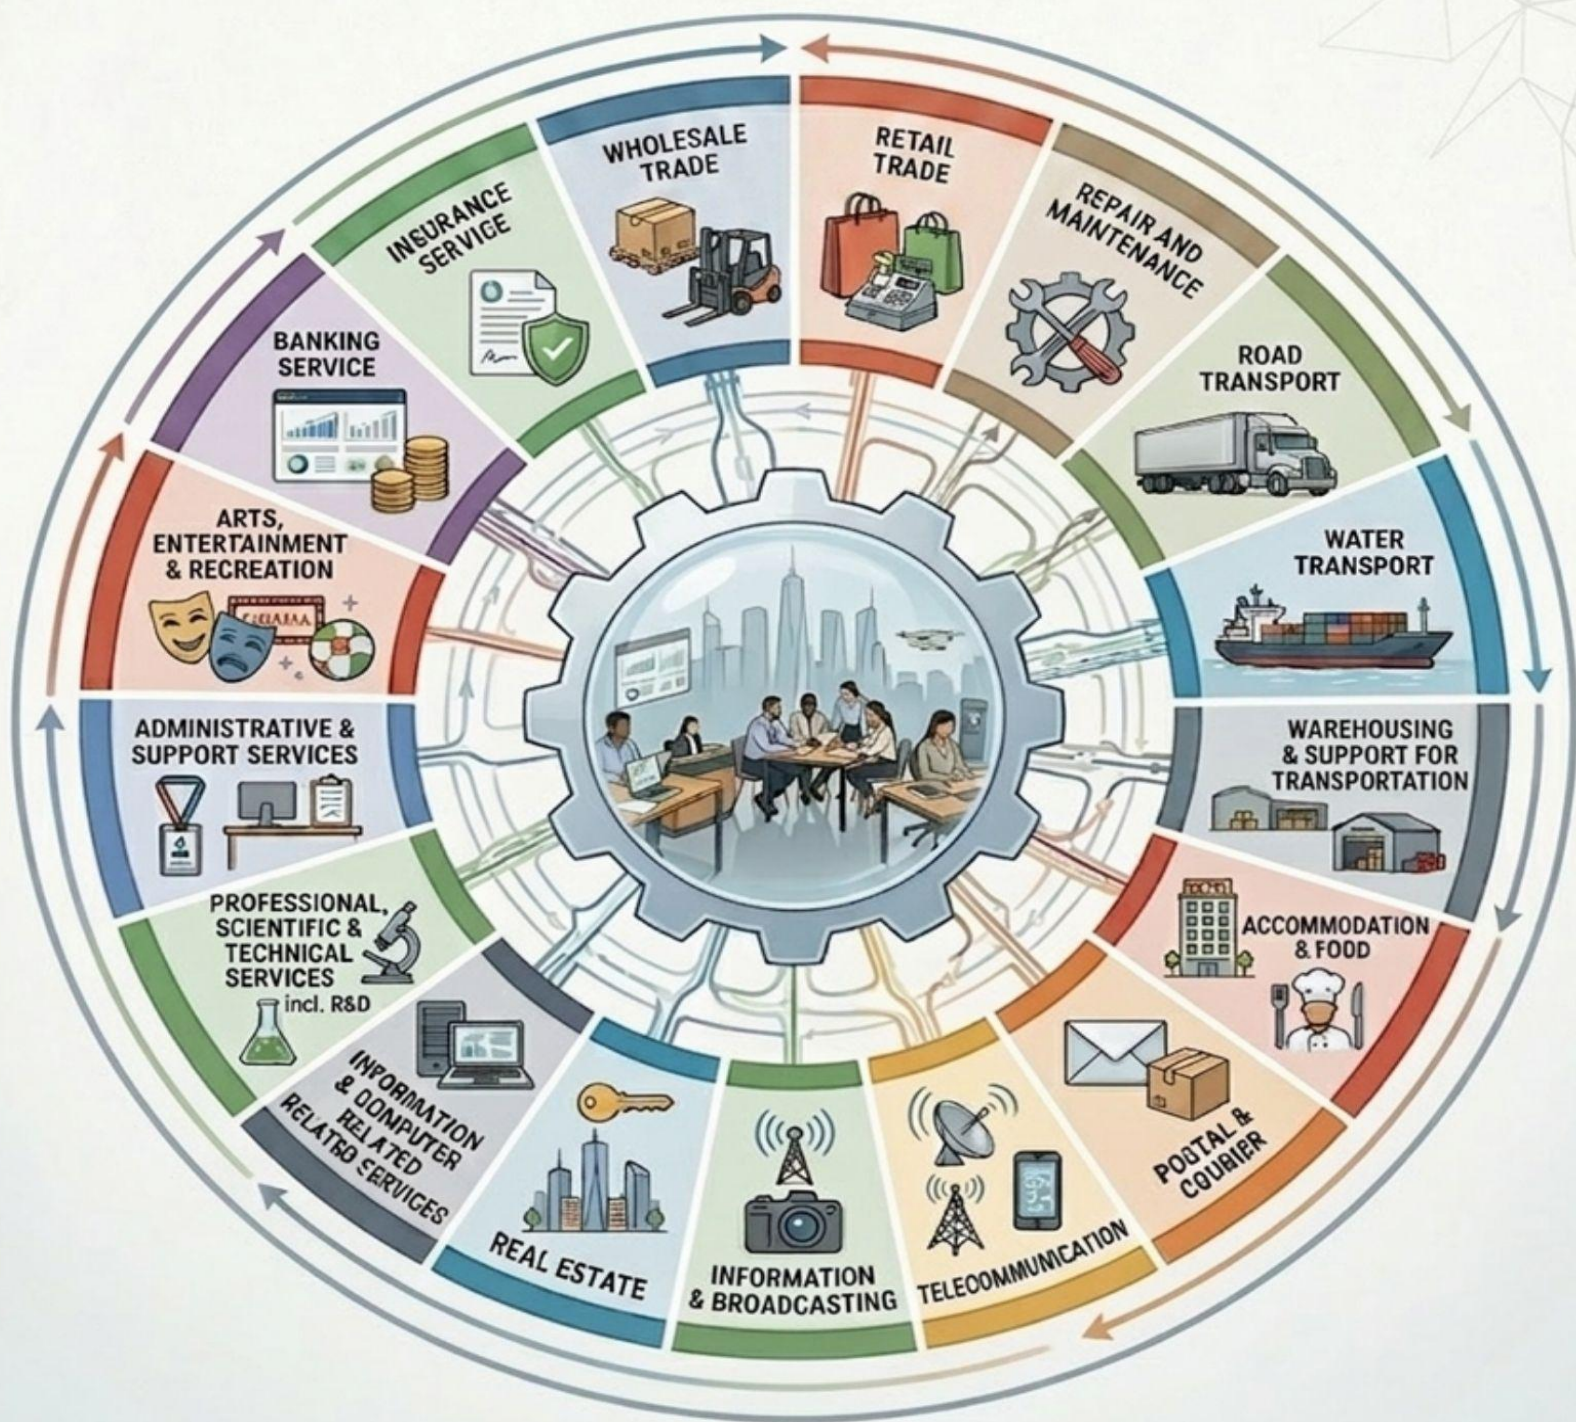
WHOLESALE TRADE

RETAIL TRADE

REPAIR AND MAINTENANCE

ROAD TRANSPORT

WATER TRANSPORT

WAREHOUSING & SUPPORT FOR TRANSPORTATION

ACCOMMODATION & FOOD

POSTAL & COURIER

TELECOMMUNICATION

INFORMATION & BROADCASTING

REAL ESTATE

INFORMATION & DOMPUTER RELATED RELATED SERVIGES

PROFESSIONAL, SCIENTIFIC & TECHNICAL SERVICES incl. R&D

ADMINISTRATIVE & SUPPORT SERVICES

ARTS, ENTERTAINMENT & RECREATION

BANKING SERVICE

INSURANCE SERVIGE